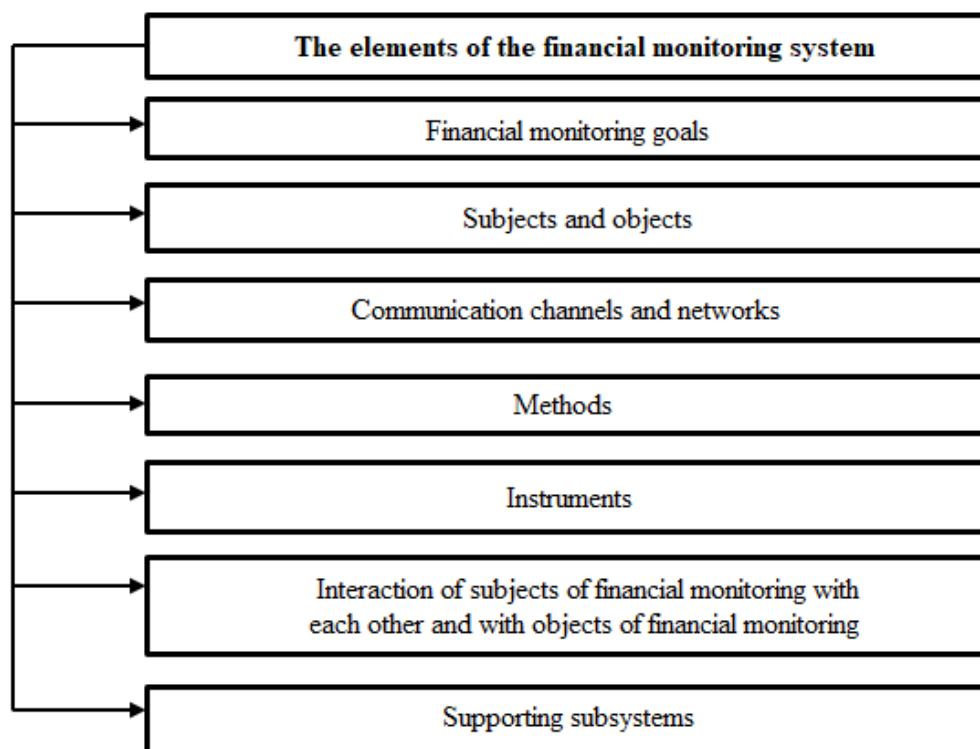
The elements of the financial monitoring system

Financial monitoring goals

Subjects and objects

Communication channels and networks

Methods

Instruments

Interaction of subjects of financial monitoring with each other and with objects of financial monitoring

Supporting subsystems